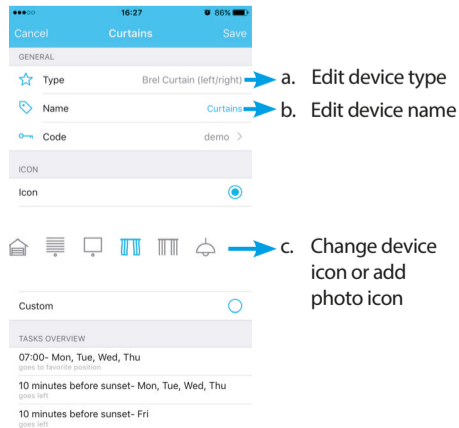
●●●○○ 16:27 86%

Cancel Curtains Save

GENERAL

Type Brel Curtain (left/right)

a. Edit device type

Name Curtains

b. Edit device name

Code demo >

ICON

Icon

c. Change device icon or add photo icon

Custom

TASKS OVERVIEW

07:00- Mon, Tue, Wed, Thu
goes to favorite position

10 minutes before sunset- Mon, Tue, Wed, Thu
goes left

10 minutes before sunset- Fri
goes left